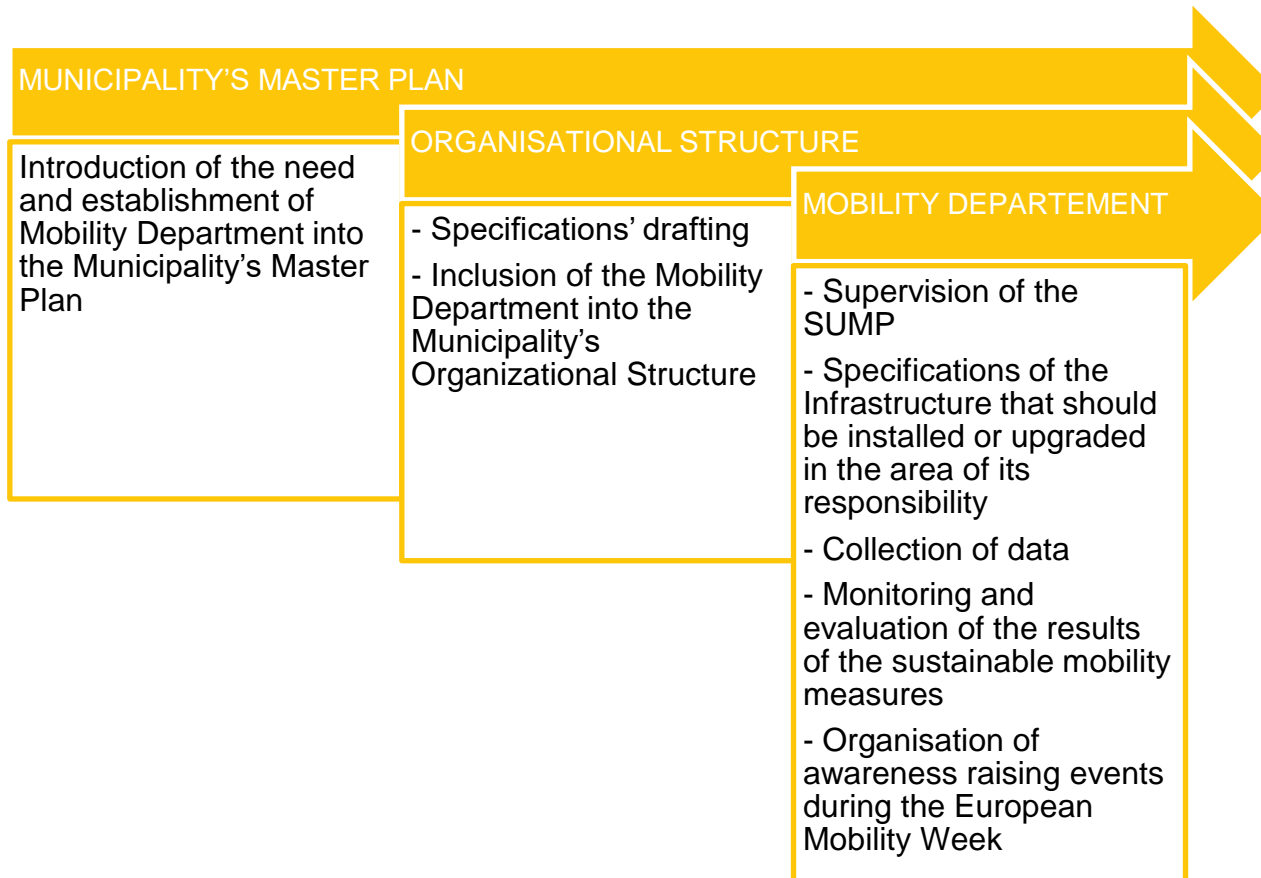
MUNICIPALITY'S MASTER PLAN

Introduction of the need and establishment of Mobility Department into the Municipality's Master Plan

ORGANISATIONAL STRUCTURE

- Specifications' drafting

- Inclusion of the Mobility Department into the Municipality's Organizational Structure

MOBILITY DEPARTEMENT

- Supervision of the SUMP

- Specifications of the Infrastructure that should be installed or upgraded in the area of its responsibility

- Collection of data

- Monitoring and evaluation of the results of the sustainable mobility measures

- Organisation of awareness raising events during the European Mobility Week